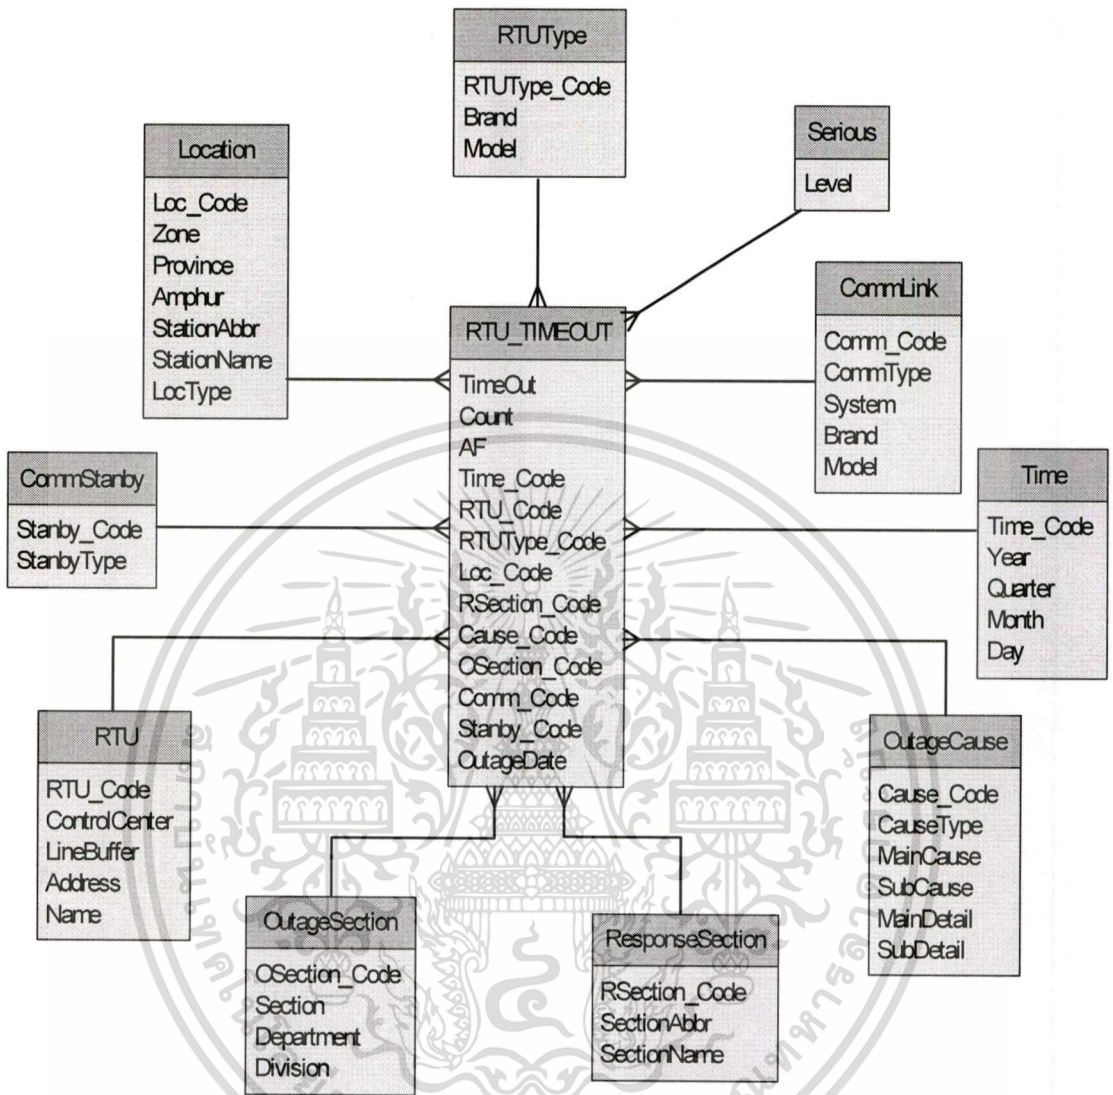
RTUType
RTUType_Code
Brand
Model

Serious
Level

Location
Loc_Code
Zone
Province
Amphur
StationAbbr
StationName
LocType

RTU_TIMEOUT
TimeOut
Count
AF
Time_Code
RTU_Code
RTUType_Code
Loc_Code
RSection_Code
Cause_Code
OSection_Code
Comm_Code
Stanby_Code
OutageDate

CommLink
Comm_Code
CommType
System
Brand
Model

CommStanby
Stanby_Code
StanbyType

Time
Time_Code
Year
Quarter
Month
Day

RTU
RTU_Code
ControlCenter
LineBuffer
Address
Name

OutageCause
Cause_Code
CauseType
MainCause
SubCause
MainDetail
SubDetail

OutageSection
OSection_Code
Section
Department
Division

ResponseSection
RSection_Code
SectionAbbr
SectionName